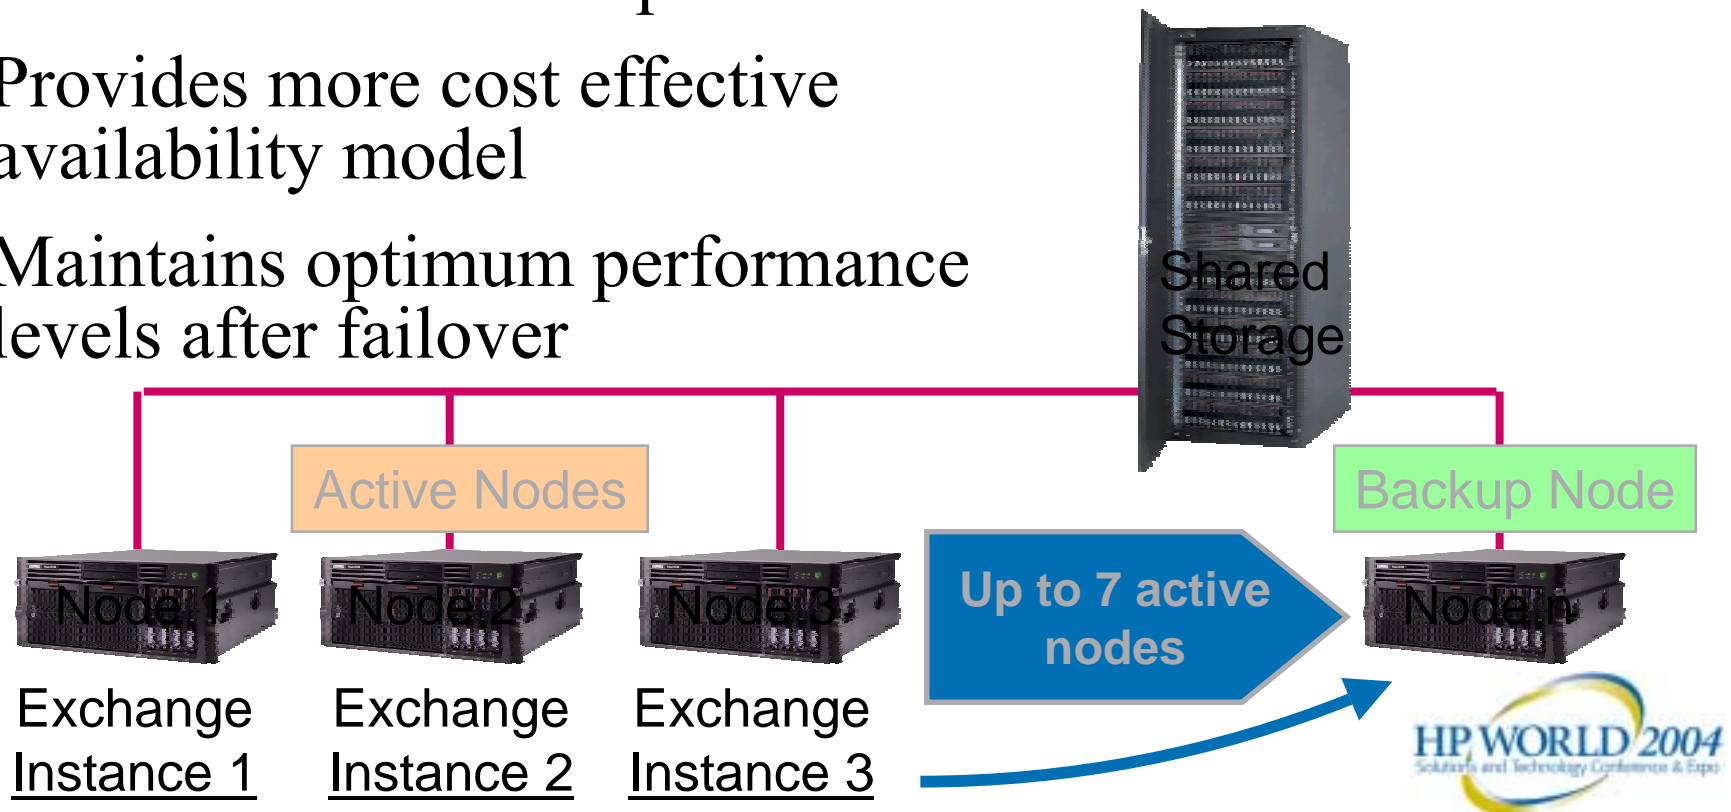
Provides more cost effective availability model

Maintains optimum performance levels after failover

Shared Storage

Active Nodes

Backup Node

Node 1

Node 2

Node 3

Up to 7 active nodes

Node n

Exchange Instance 1

Exchange Instance 2

Exchange Instance 3

HP WORLD 2004
Solutions and Technology Conference & Expo